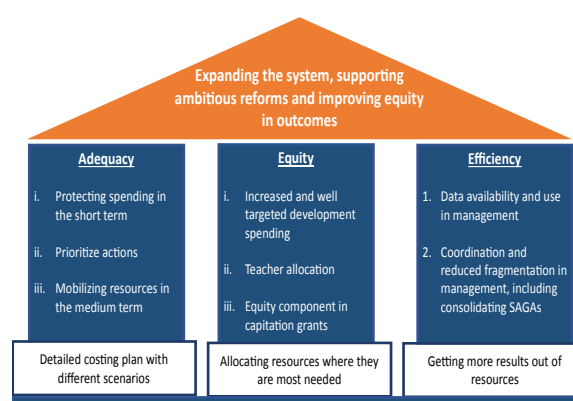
Expanding the system, supporting ambitious reforms and improving equity in outcomes

Adequacy

i. Protecting spending in the short term

ii. Prioritize actions

iii. Mobilizing resources in the medium term

Detailed costing plan with different scenarios

Equity

i. Increased and well targeted development spending

ii. Teacher allocation

iii. Equity component in capitation grants

Allocating resources where they are most needed

Efficiency

1. Data availability and use in management

2. Coordination and reduced fragmentation in management, including consolidating SAGAs

Getting more results out of resources